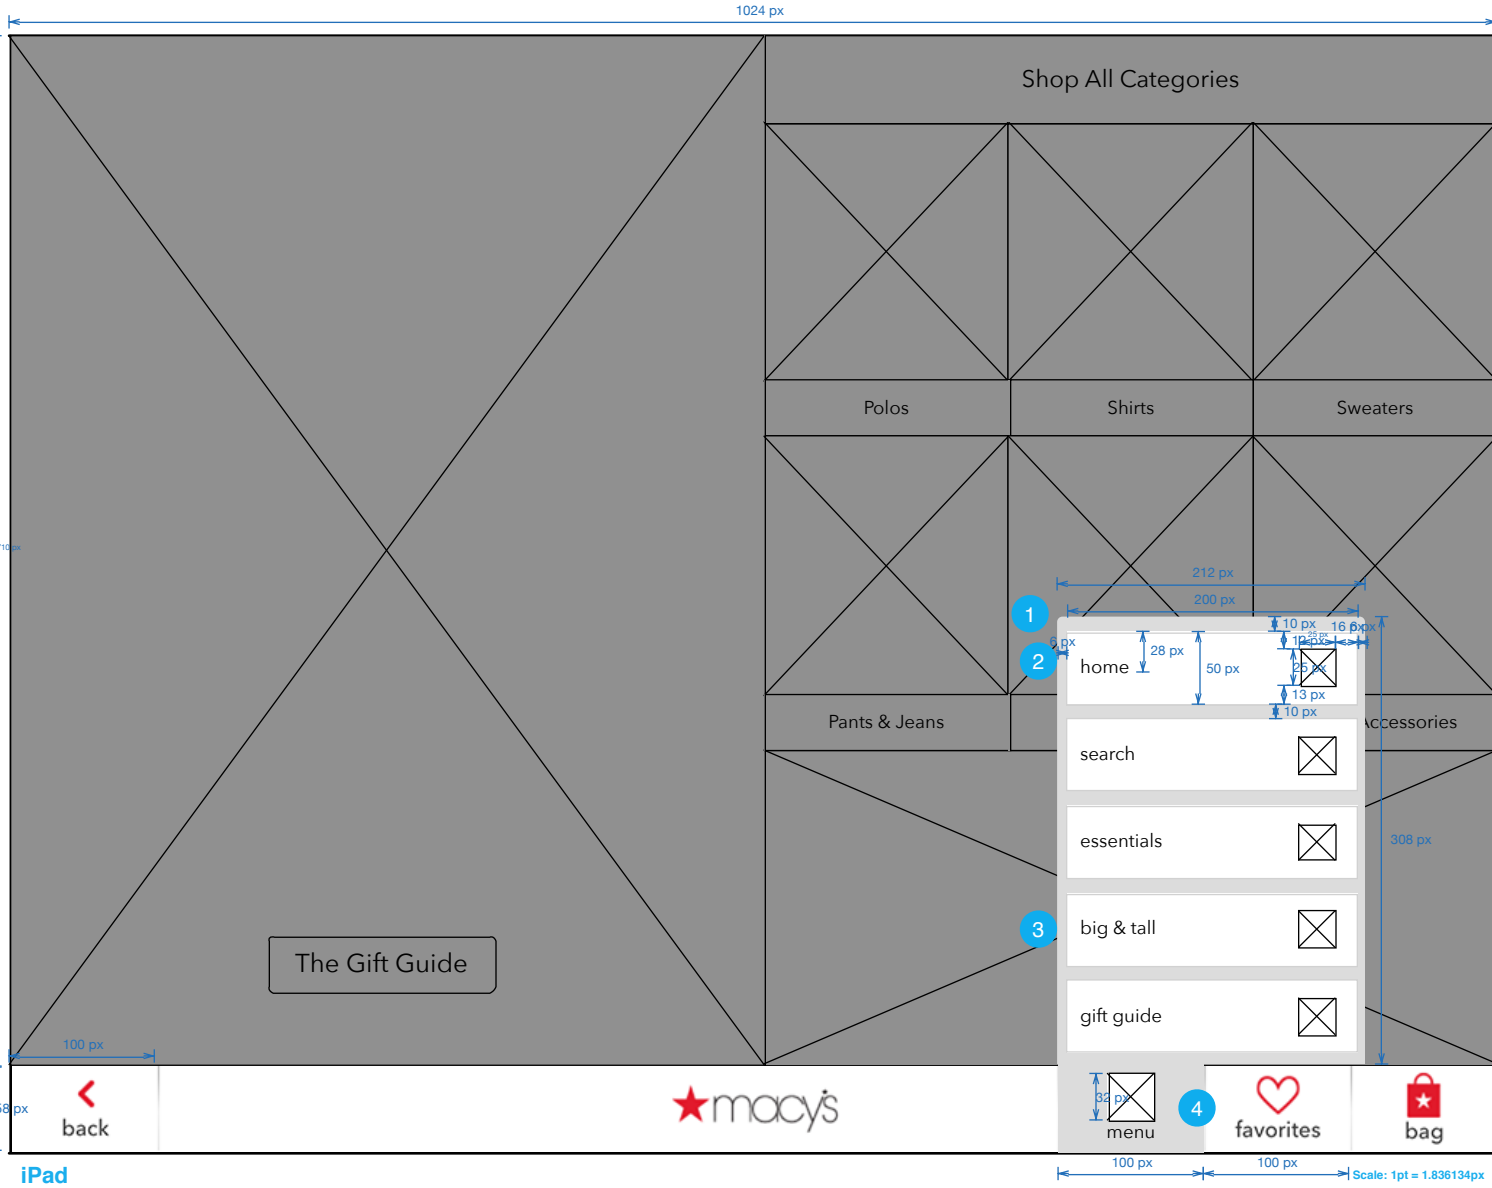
1024 px

Shop All Categories

Polos
Shirts
Sweaters

Pants & Jeans
Accessories

212 px
200 px
1
10 px
16 px
2
6 px
28 px
50 px
25 px
13 px
10 px
home
search
essentials
3
big & tall
gift guide
308 px

The Gift Guide

100 px

back
macy's
32 px
menu
4
favorites
bag

iPad
100 px
100 px
Scale: 1pt = 1.836134px